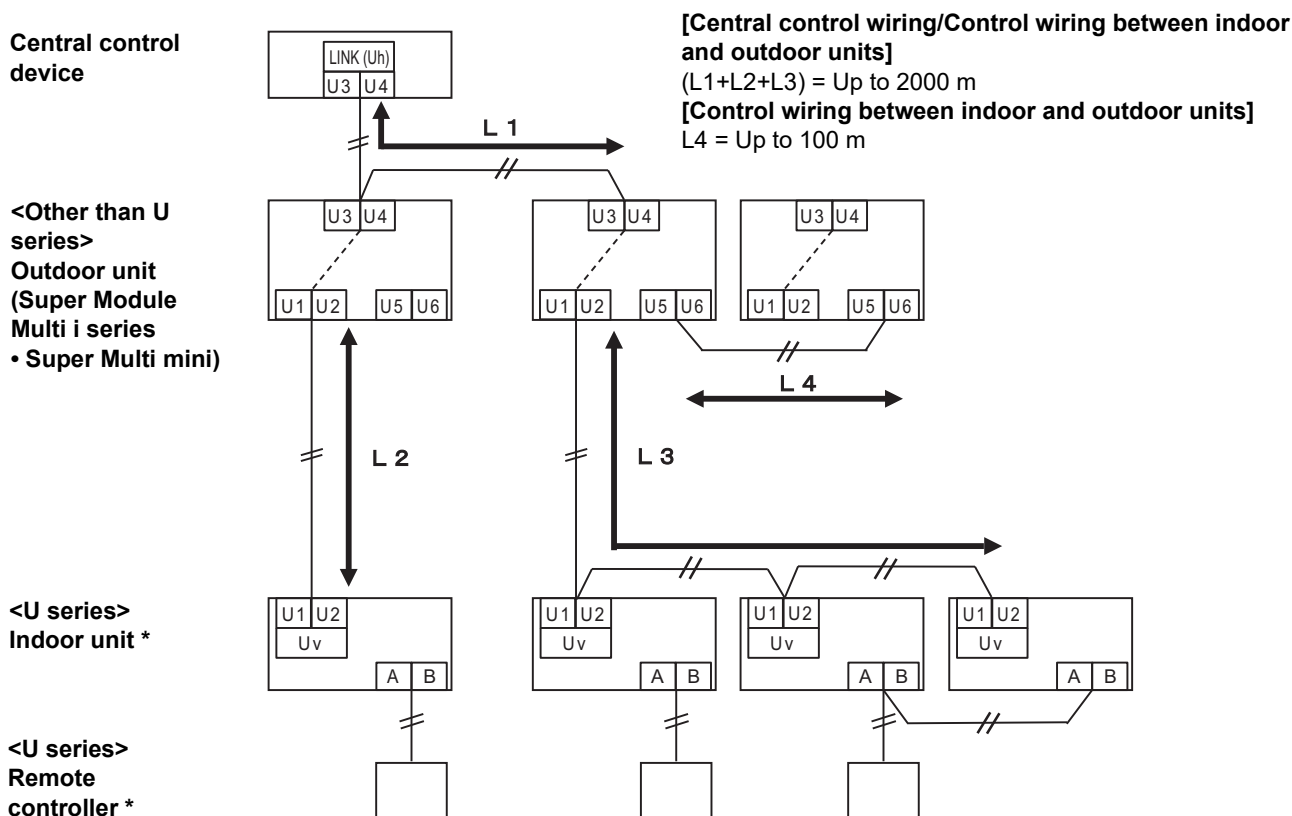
Central control device

LINK (Uh)
U3 U4

[Central control wiring/Control wiring between indoor and outdoor units]
(L1+L2+L3) = Up to 2000 m
[Control wiring between indoor and outdoor units]
L4 = Up to 100 m

L 1

<Other than U series>
Outdoor unit
(Super Module Multi i series
• Super Multi mini)

U3 U4
U1 U2 U5 U6

U3 U4
U1 U2 U5 U6

U3 U4
U1 U2 U5 U6

L 4

L 2

L 3

<U series>
Indoor unit *

U1 U2
Uv
A B

U1 U2
Uv
A B

U1 U2
Uv
A B

U1 U2
Uv
A B

<U series>
Remote controller *